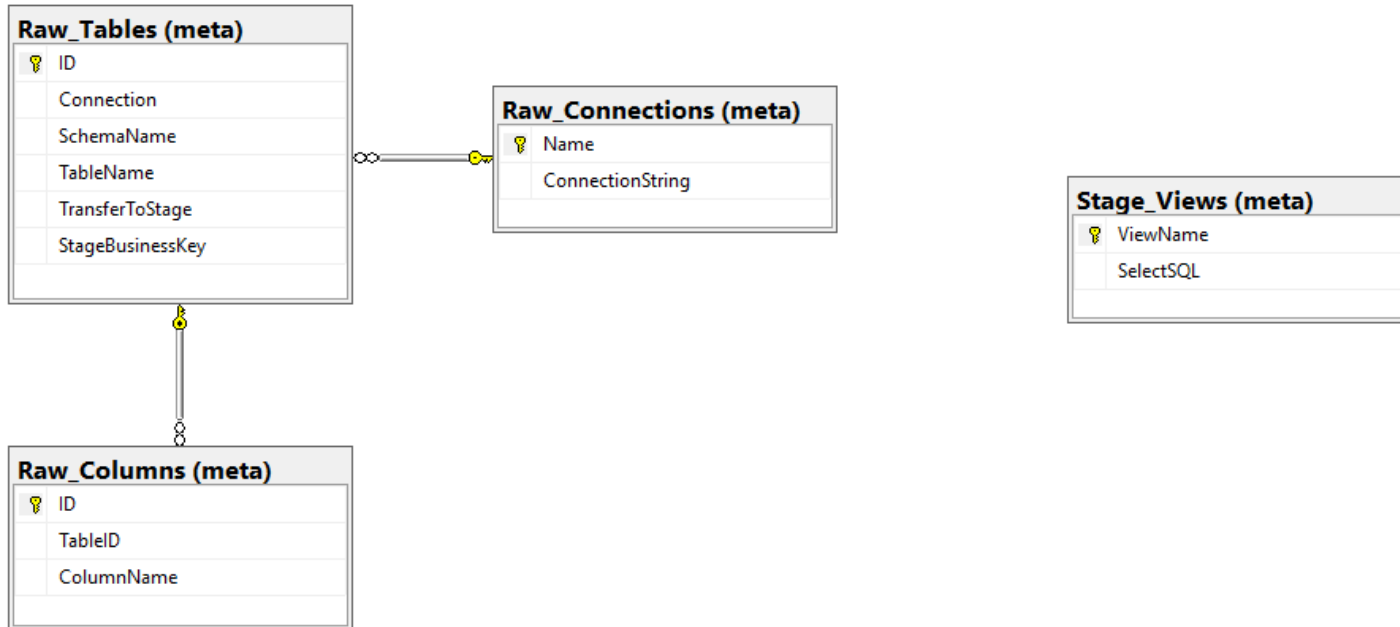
Raw_Tables (meta)
ID
Connection
SchemaName
TableName
TransferToStage
StageBusinessKey

Raw_Connections (meta)
Name
ConnectionString

Stage_Views (meta)
ViewName
SelectSQL

Raw_Columns (meta)
ID
TableID
ColumnName